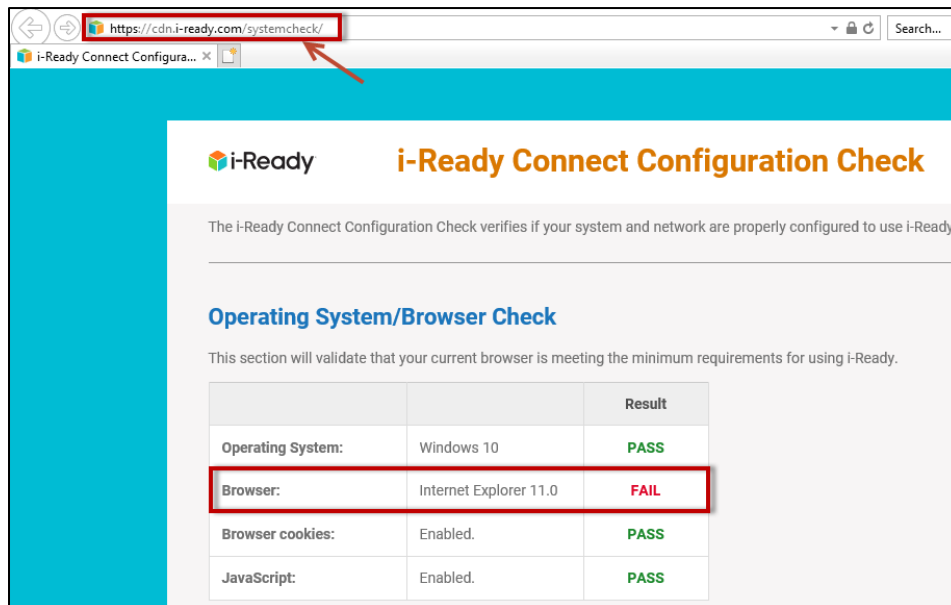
https://cdn.i-ready.com/systemcheck/

Search...

i-Ready Connect Configura... ×

i-Ready

i-Ready Connect Configuration Check

The i-Ready Connect Configuration Check verifies if your system and network are properly configured to use i-Ready

Operating System/Browser Check

This section will validate that your current browser is meeting the minimum requirements for using i-Ready.

| | | Result |
|---|---|---|
| Operating System: | Windows 10 | PASS |
| Browser: | Internet Explorer 11.0 | FAIL |
| Browser cookies: | Enabled. | PASS |
| JavaScript: | Enabled. | PASS |